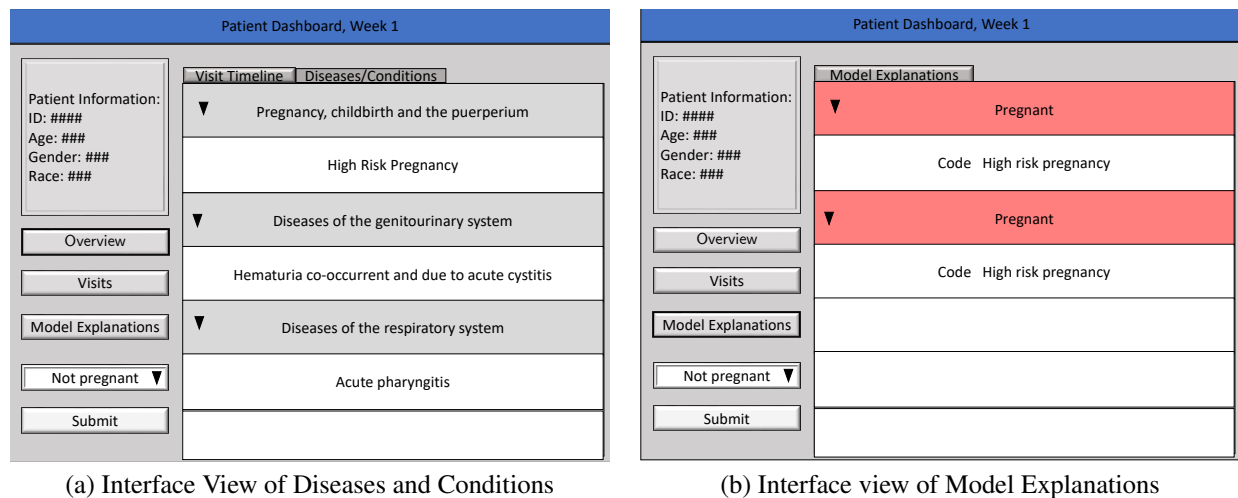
Patient Dashboard, Week 1

Patient Information:
ID: ####
Age: ###
Gender: ###
Race: ###

Overview

Visits

Model Explanations

Not pregnant ▼

Submit

Visit Timeline | Diseases/Conditions

▼ Pregnancy, childbirth and the puerperium

High Risk Pregnancy

▼ Diseases of the genitourinary system

Hematuria co-occurrent and due to acute cystitis

▼ Diseases of the respiratory system

Acute pharyngitis

(a) Interface View of Diseases and Conditions

Patient Dashboard, Week 1

Patient Information:
ID: ####
Age: ###
Gender: ###
Race: ###

Overview

Visits

Model Explanations

Not pregnant ▼

Submit

Model Explanations

▼ Pregnant

Code High risk pregnancy

▼ Pregnant

Code High risk pregnancy

(b) Interface view of Model Explanations